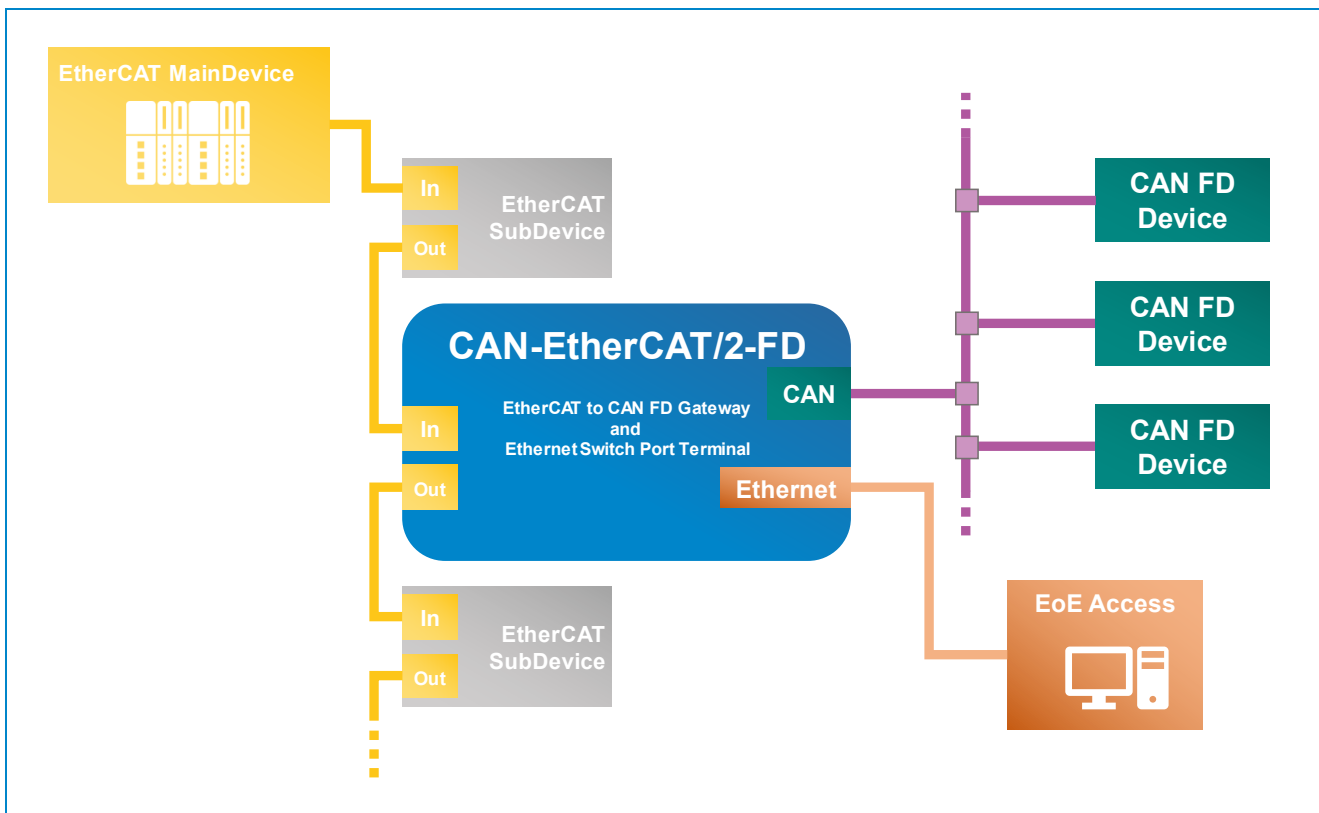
EtherCAT MainDevice

In

EtherCAT SubDevice

Out

CAN FD Device

CAN FD Device

CAN FD Device

CAN-EtherCAT/2-FD

CAN

In

EtherCAT to CAN FD Gateway and Ethernet Switch Port Terminal

Out

Ethernet

In

EtherCAT SubDevice

Out

EoE Access